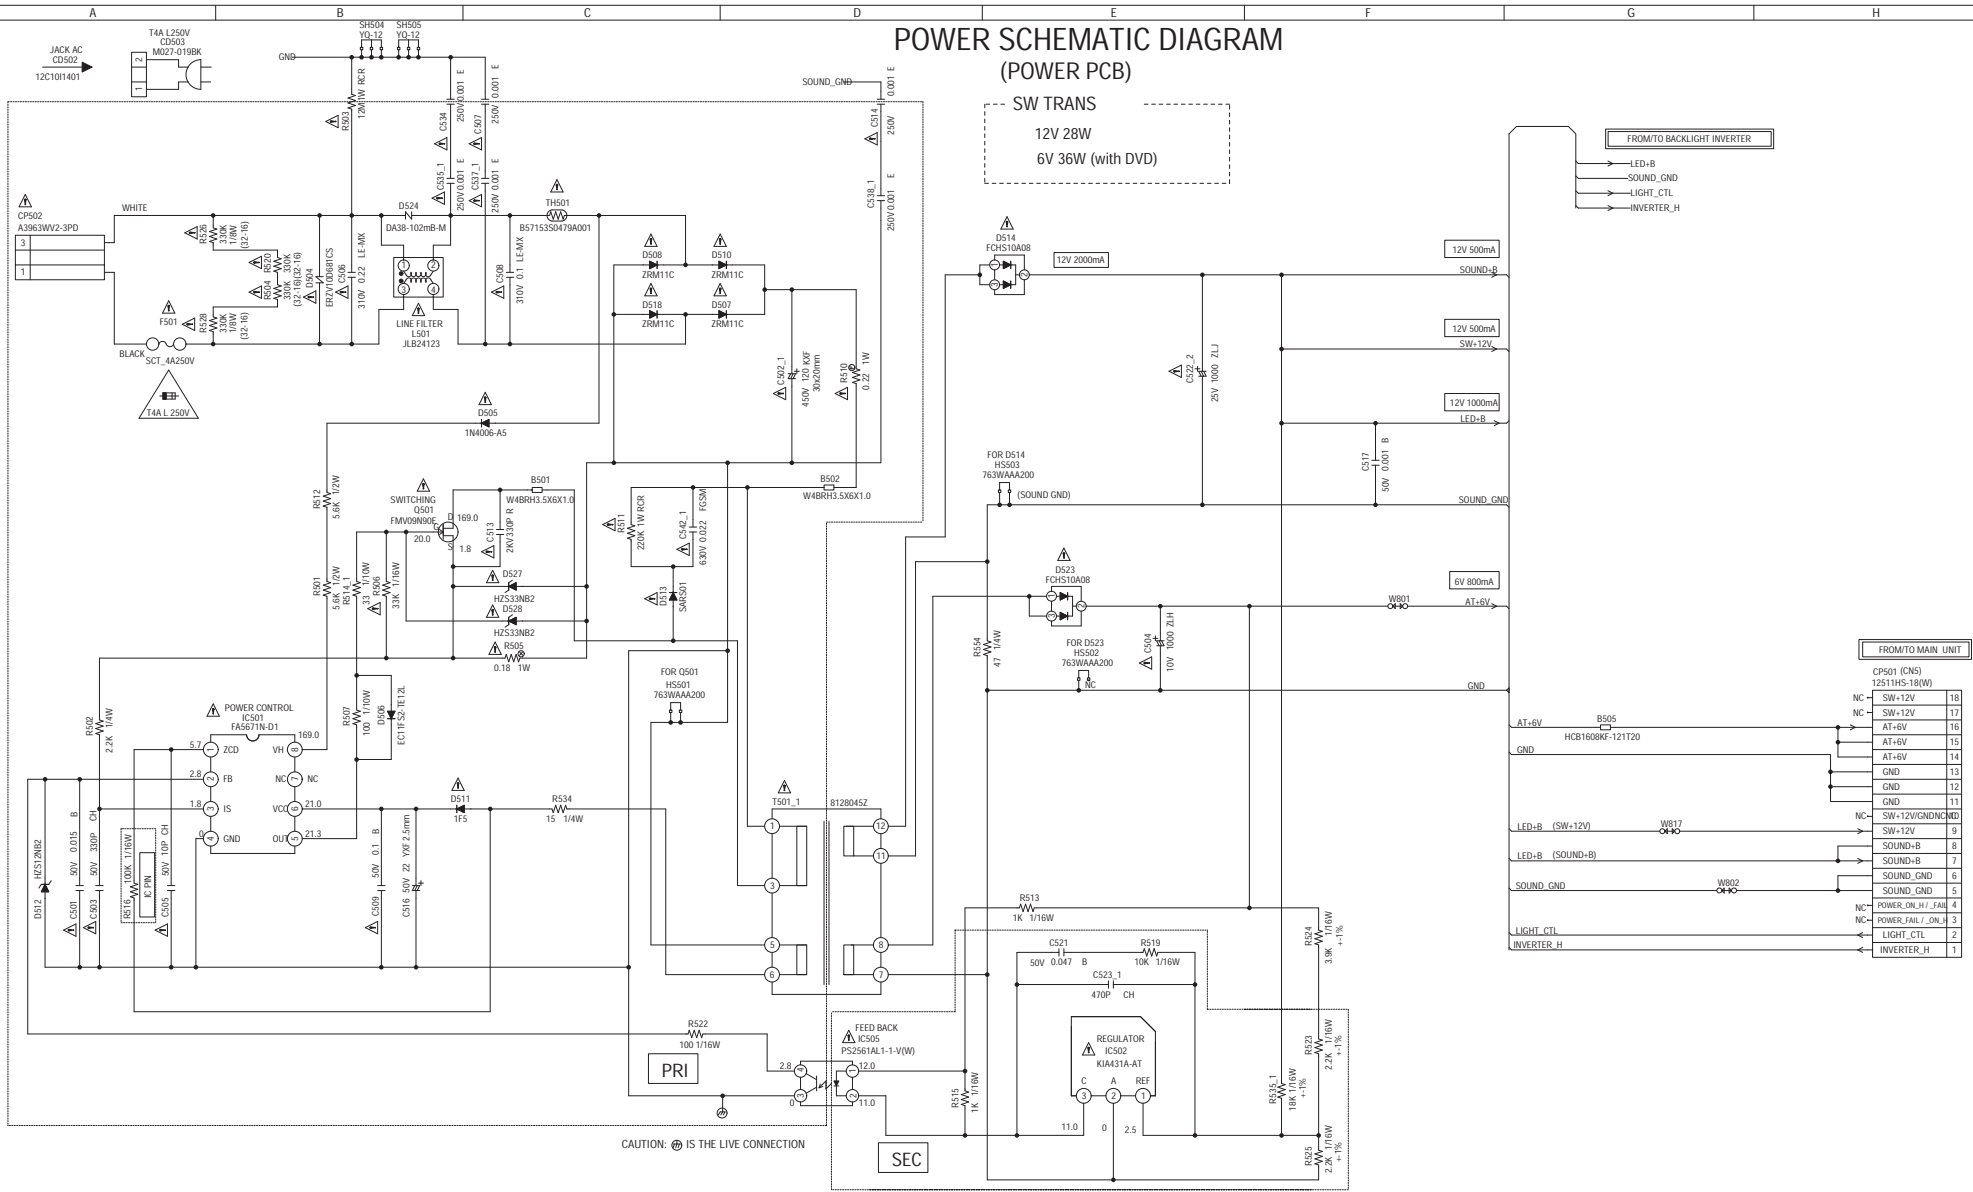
A B C D E F G H

POWER SCHEMATIC DIAGRAM
(POWER PCB)

SW TRANS
12V 28W
6V 36W (with DVD)

JACK AC
CD502
12C10I1401

T4A L250V
CD503
M027-019BK

SH504 YQ-12
SH505 YQ-12

GND
SOUND_GND

R503 120K 1W RCR
C534 250V 0.001 E
C507 250V 0.001 E
C514 250V 0.001 E
C535_1 250V 0.001 E
C537_1 250V 0.001 E
C538_1 250V 0.001 E

CP502
A3963WV2-3PD
WHITE
BLACK

R526 330K 1/8W (32-16)
R520 330K (32-16)
R504 330K (32-16)
D504 ERZV10D681CS
C506 310V 0.22 LE-MX
D524
DA38-102mB-M
C508 310V 0.1 LE-MX
LINE FILTER
L501
JLB24123
TH501
B57153S0479A001
F501
R528 330K 1/8W (32-16)
SCT_4A250V
T4A L 250V

D508 ZRM11C
D510 ZRM11C
D518 ZRM11C
D507 ZRM11C
C502_1 450V 120 KXF 30x20mm
R510 0.22 1W

D505
1N4006-A5

D514
FCHS10A08
12V 2000mA
C522_2 25V 1000 ZLJ

FROM/TO BACKLIGHT INVERTER
LED+B
SOUND_GND
LIGHT_CTL
INVERTER_H

12V 500mA
SOUND+B
12V 500mA
SW+12V
12V 1000mA
LED+B
C517 50V 0.001 B
SOUND_GND

R512 5.6K 1/2W
SWITCHING
Q501
FMV09N90E
169.0
20.0
1.8
B501
W4BRH3.5X6X1.0
C513 2KV 330P R
R511 220K 1W RCR
C542_1 630V 0.022 FGSM
B502
W4BRH3.5X6X1.0

FOR D514
HS503
763WAAA200
(SOUND GND)

D523
FCHS10A08
6V 800mA
W801
AT+6V

R501 5.6K 1/2W
R514_1 33 1/10W
R506 33K 1/16W
D527
HZS33NB2
D528
HZS33NB2
D513 SARS01
R505
0.18 1W

R554 47 1/4W
FOR D523
HS502
763WAAA200
NC
C504 10V 1000 ZLH
GND

FROM/TO MAIN UNIT
CP501 (CN5)
12511HS-18(W)

R502 2.2K 1/4W
POWER CONTROL
IC501
FA5671N-D1
5.7 ZCD VH 169.0
2.8 FB NC NC
1.8 IS VCC 21.0
0 GND OUT 21.3
R507 100 1/10W
D506 EC11FS2-TE12L
FOR Q501
HS501
763WAAA200

AT+6V
B505
HCB1608KF-121T20
GND

| | | |
|---|---|---|
| NC | SW+12V | 18 |
| NC | SW+12V | 17 |
| | AT+6V | 16 |
| | AT+6V | 15 |
| | AT+6V | 14 |
| | GND | 13 |
| | GND | 12 |
| | GND | 11 |
| NC | SW+12V/GNDNC | 10 |
| | SW+12V | 9 |
| | SOUND+B | 8 |
| | SOUND+B | 7 |
| | SOUND_GND | 6 |
| | SOUND_GND | 5 |
| NC | POWER_ON_H / _FAIL | 4 |
| NC | POWER_FAIL / _ON_H | 3 |
| | LIGHT_CTL | 2 |
| | INVERTER_H | 1 |

D511
1F5
R534
15 1/4W
T501_1
8128045Z
LED+B (SW+12V) W817
LED+B (SOUND+B)
SOUND_GND W802
LIGHT_CTL
INVERTER_H

D512 HZS12NB2
C501 50V 0.015 B
C503 50V 330P CH
R516 100K 1/16W
IC PIN
C505 50V 10P CH
C509 50V 0.1 B
C516 50V 22 YXF 2.5mm

R513
1K 1/16W
C521
50V 0.047 B
R519
10K 1/16W
C523_1
470P CH
R524 3.9K 1/16W +-1%

R522
100 1/16W
FEED BACK
IC505
PS2561AL1-1-V(W)
2.8
12.0
0
11.0
PRI
R515 1K 1/16W
REGULATOR
IC502
KIA431A-AT
C A REF
11.0 0 2.5
R523 2.2K 1/16W +-1%
R535_1 18K 1/16W +-1%
R525 2.2K 1/16W +-1%
SEC

CAUTION: IS THE LIVE CONNECTION